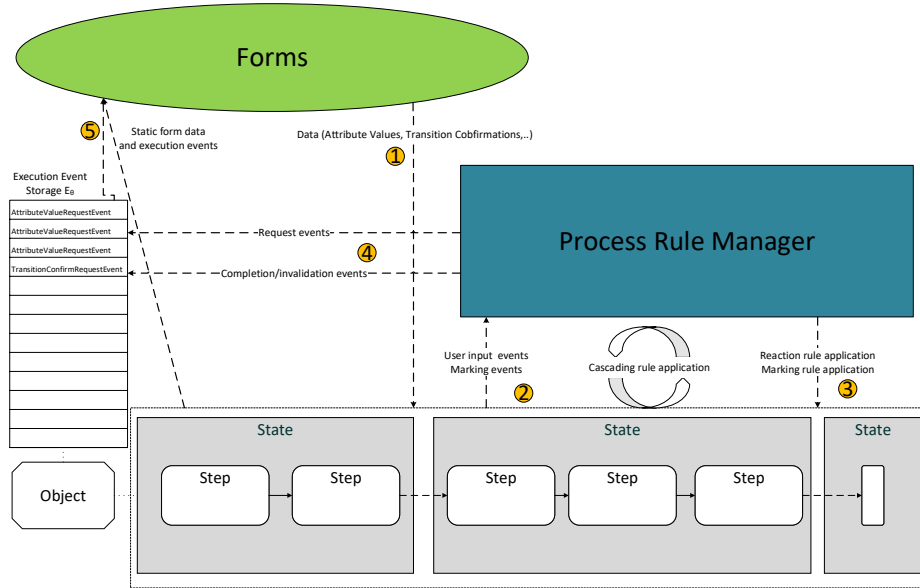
Forms

5

Static form data and execution events

Data (Attribute Values, Transition Cobfirmations,..)

1

Execution Event Storage $E_\theta$

| AttributeValueRequestEvent |
|---|
| AttributeValueRequestEvent |
| AttributeValueRequestEvent |
| TransitionConfirmRequestEvent |

Request events

4

Completion/invalidation events

Process Rule Manager

User input events
Marking events

2

Cascading rule application

Reaction rule application
Marking rule application

3

Object

State

Step

Step

State

Step

Step

Step

State